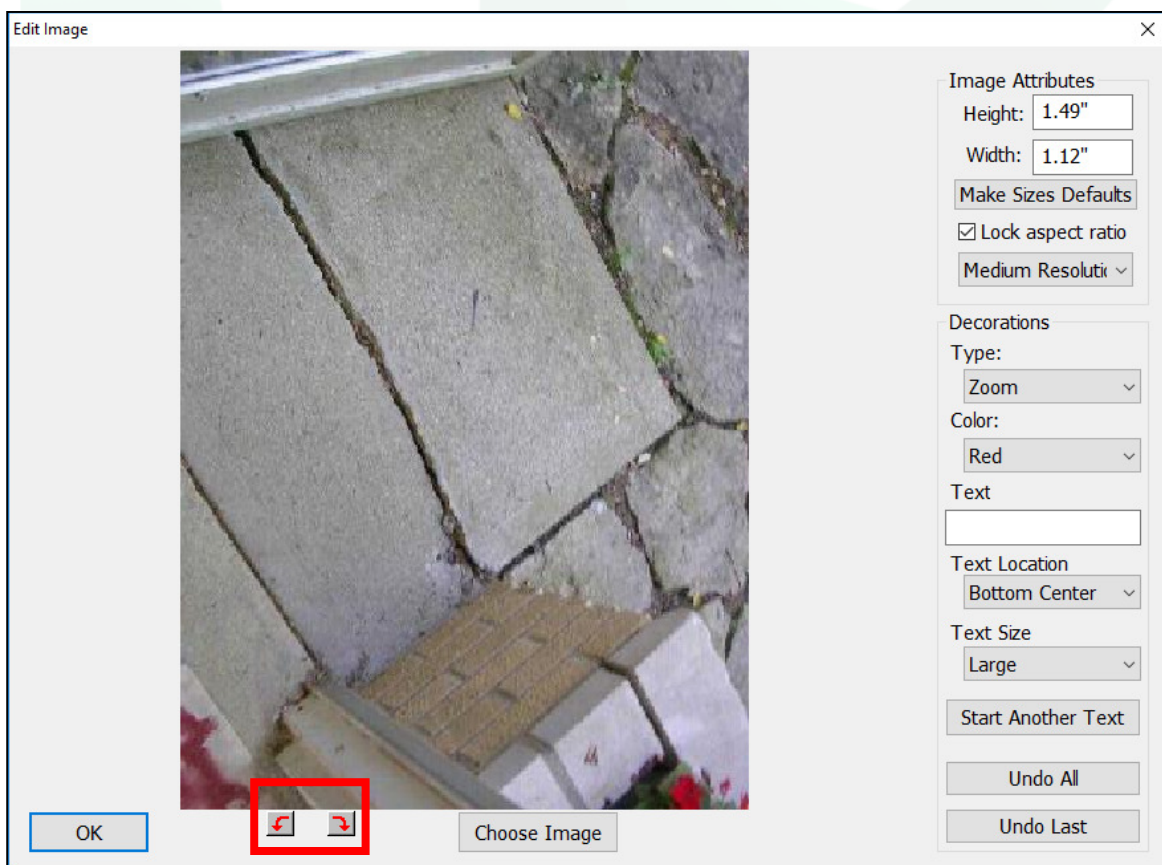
Edit Image

×

Image Attributes
Height: 1.49"
Width: 1.12"
Make Sizes Defaults
☑ Lock aspect ratio
Medium Resolutio

Decorations
Type:
Zoom
Color:
Red
Text

Text Location
Bottom Center
Text Size
Large
Start Another Text

Undo All
Undo Last

OK

Choose Image